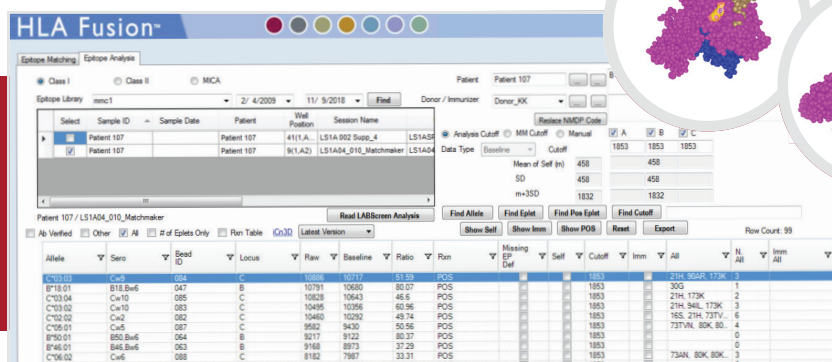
HLA Fusion™

Epitope Matching | Epitope Analysis

Class I   Class II   MICA

Epitope Library  mmc1   2/ 4/2009   11/ 9/2018   Find

Patient  Patient 107

Donor / Immunizer  Donor_KK

| Select | Sample ID | Sample Date | Patient | Well Position | Session_Name | |
|---|---|---|---|---|---|---|
| | Patient 107 | | Patient 107 | 41(1,A | LS1A 002 Supp_4 | LS1ASF |
| | Patient 107 | | Patient 107 | 9(1,A2) | LS1A04_010_Matchmaker | LS1A04 |

Relace NMDP Code

Analysis Cutoff   MM Cutoff   Manual   A   B   C

Data Type  Baseline   Cutoff   1853   1853   1853

Mean of Self (m)  458   458

SD  458   458

m+3SD  1832   1832

Patient 107 / LS1A04_010_Matchmaker

Read LABScreen Analysis   Find Allele   Find Eplet   Find Pos Eplet   Find Cutoff

Ab Verified   Other   All   # of Eplets Only   Rxn Table   iCn3D   Latest Version

Show Self   Show Imm   Show POS   Reset   Export   Row Count: 99

| Allele | Sero | Bead ID | Locus | Raw | Baseline | Ratio | Rxn | Missing EP Def | Self | Cutoff | Imm | All | N. All | Imm All |
|---|---|---|---|---|---|---|---|---|---|---|---|---|---|---|
| C*03:03 | Cw9 | 084 | C | 10806 | 10717 | 51.59 | POS | | | 1853 | | 21H, 90AR, 173K | 3 | |
| B*18:01 | B18,Bw6 | 047 | B | 10791 | 10680 | 80.07 | POS | | | 1853 | | 30G | 1 | |
| C*03:04 | Cw10 | 085 | C | 10828 | 10643 | 46.6 | POS | | | 1853 | | 21H, 173K | 2 | |
| C*03:02 | Cw10 | 083 | C | 10495 | 10356 | 60.96 | POS | | | 1853 | | 21H, 94IL, 173K | 3 | |
| C*02:02 | Cw2 | 082 | C | 10460 | 10292 | 49.74 | POS | | | 1853 | | 16S, 21H, 173TV... | 5 | |
| C*05:01 | Cw5 | 087 | C | 9582 | 9430 | 50.56 | POS | | | 1853 | | 73TVN, 80K, 80... | 4 | |
| B*50:01 | B50,Bw6 | 064 | B | 9217 | 9122 | 80.37 | POS | | | 1853 | | | 0 | |
| B*46:01 | B46,Bw6 | 063 | B | 9168 | 8973 | 37.29 | POS | | | 1853 | | | 0 | |
| C*06:02 | Cw6 | 088 | C | 8182 | 7987 | 33.31 | POS | | | 1853 | | 73AN, 80K, 80K... | 3 | |